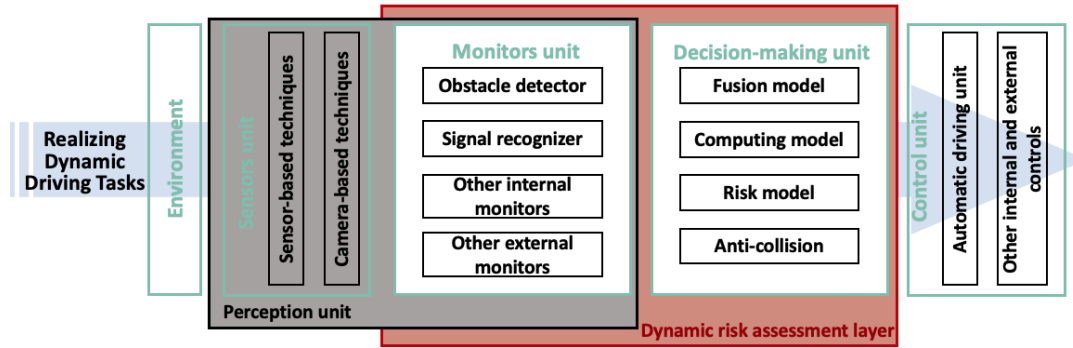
Realizing Dynamic Driving Tasks

Environment

Sensors unit

Sensor-based techniques

Camera-based techniques

Perception unit

Monitors unit

Obstacle detector

Signal recognizer

Other internal monitors

Other external monitors

Decision-making unit

Fusion model

Computing model

Risk model

Anti-collision

Dynamic risk assessment layer

Control unit

Automatic driving unit

Other internal and external controls